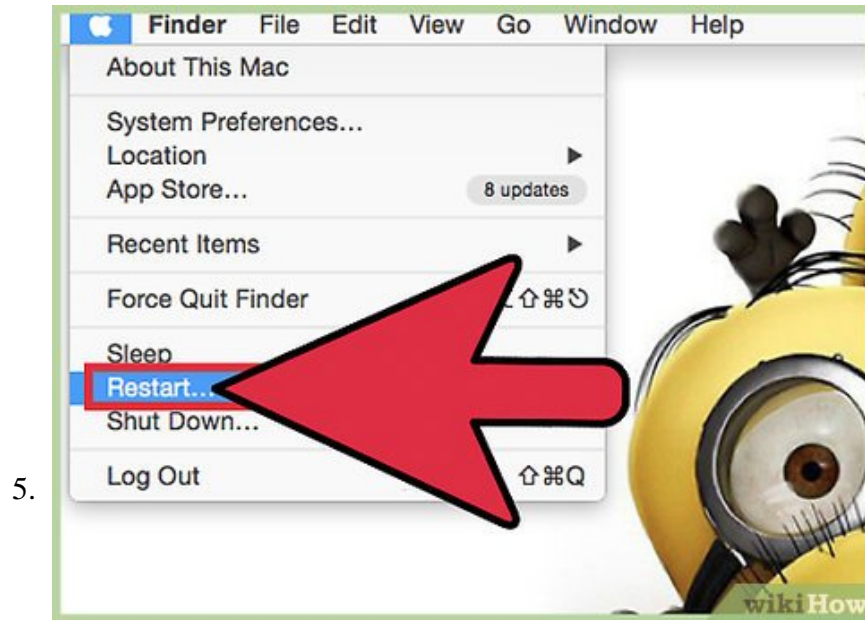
Finder File Edit View Go Window Help

About This Mac

System Preferences...
Location ▶
App Store... 8 updates

Recent Items ▶

Force Quit Finder ⌥⇧⌘↻

Sleep
Restart...
Shut Down...

Log Out ⇧⌘Q

5.

wikiHow